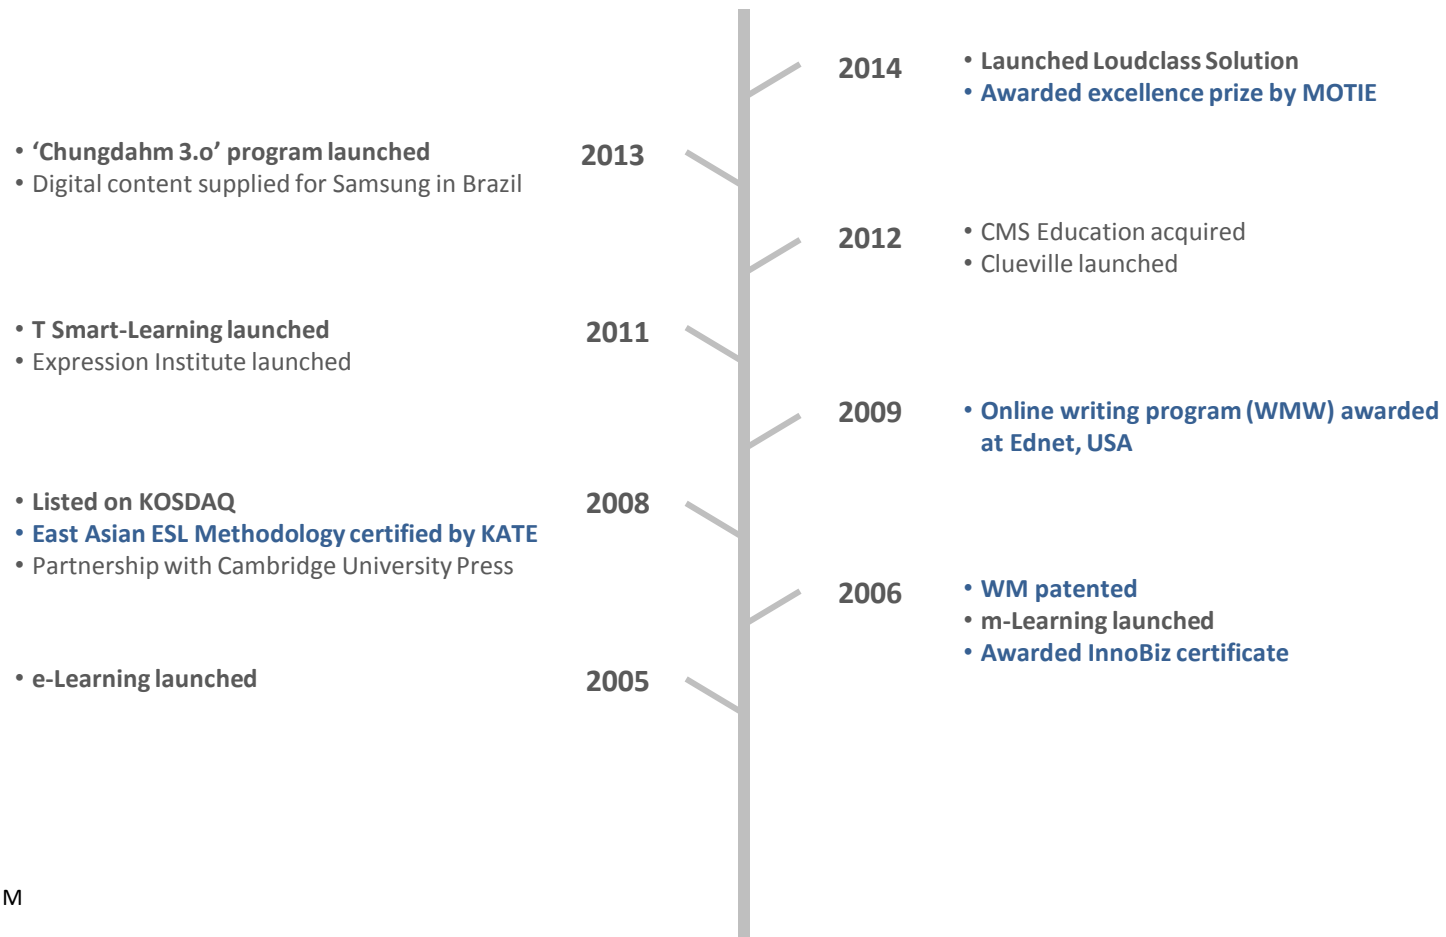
2014
• Launched Loudclass Solution
• Awarded excellence prize by MOTIE

• 'Chungdahm 3.o' program launched
• Digital content supplied for Samsung in Brazil
2013

2012
• CMS Education acquired
• Clueville launched

• T Smart-Learning launched
• Expression Institute launched
2011

2009
• Online writing program (WMW) awarded at Ednet, USA

• Listed on KOSDAQ
• East Asian ESL Methodology certified by KATE
• Partnership with Cambridge University Press
2008

2006
• WM patented
• m-Learning launched
• Awarded InnoBiz certificate

• e-Learning launched
2005

M